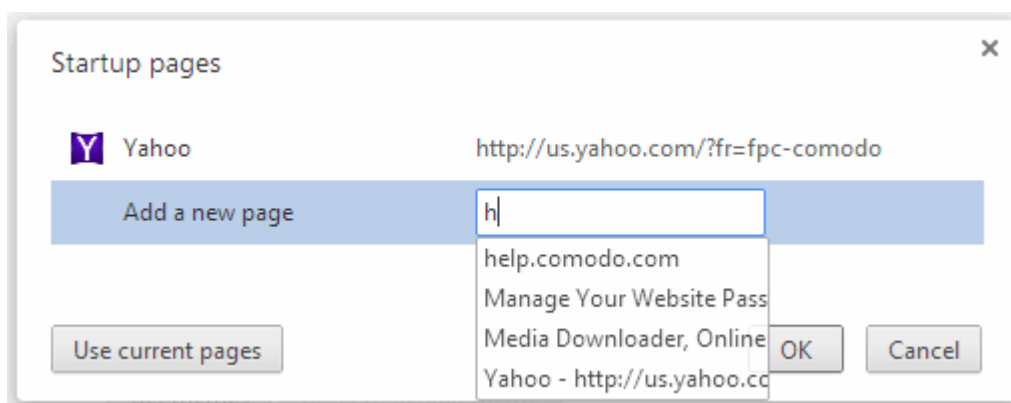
Startup pages

×

Y Yahoo http://us.yahoo.com/?fr=fpc-comodo

Add a new page h

help.comodo.com
Manage Your Website Pass
Media Downloader, Online
Yahoo - http://us.yahoo.cc

Use current pages

OK

Cancel